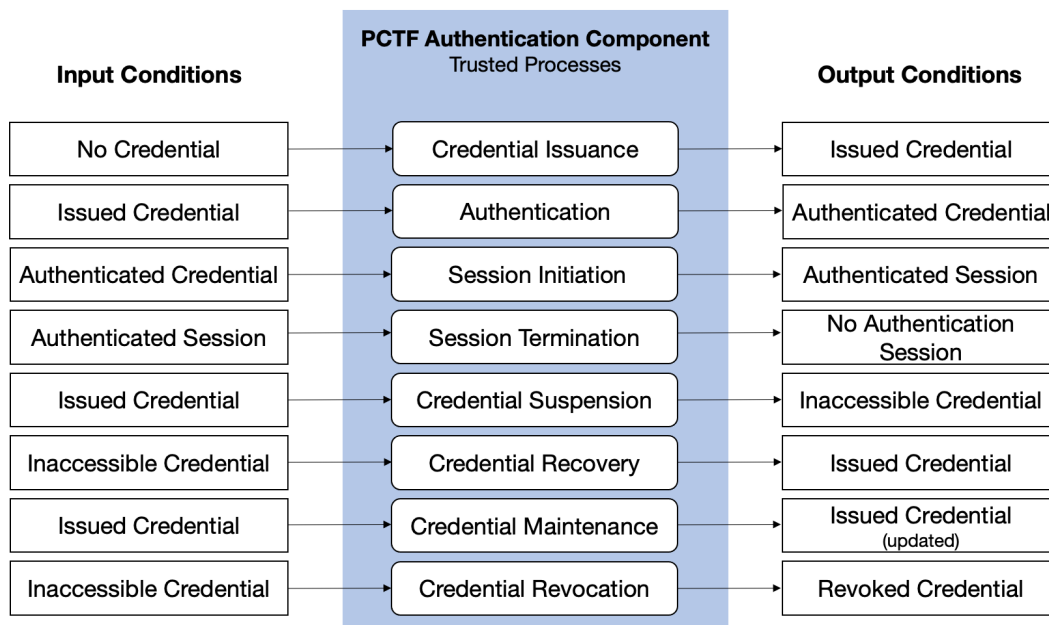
PCTF Authentication Component
Trusted Processes

Input Conditions

Output Conditions

No Credential
Credential Issuance
Issued Credential

Issued Credential
Authentication
Authenticated Credential

Authenticated Credential
Session Initiation
Authenticated Session

Authenticated Session
Session Termination
No Authentication Session

Issued Credential
Credential Suspension
Inaccessible Credential

Inaccessible Credential
Credential Recovery
Issued Credential

Issued Credential
Credential Maintenance
Issued Credential (updated)

Inaccessible Credential
Credential Revocation
Revoked Credential